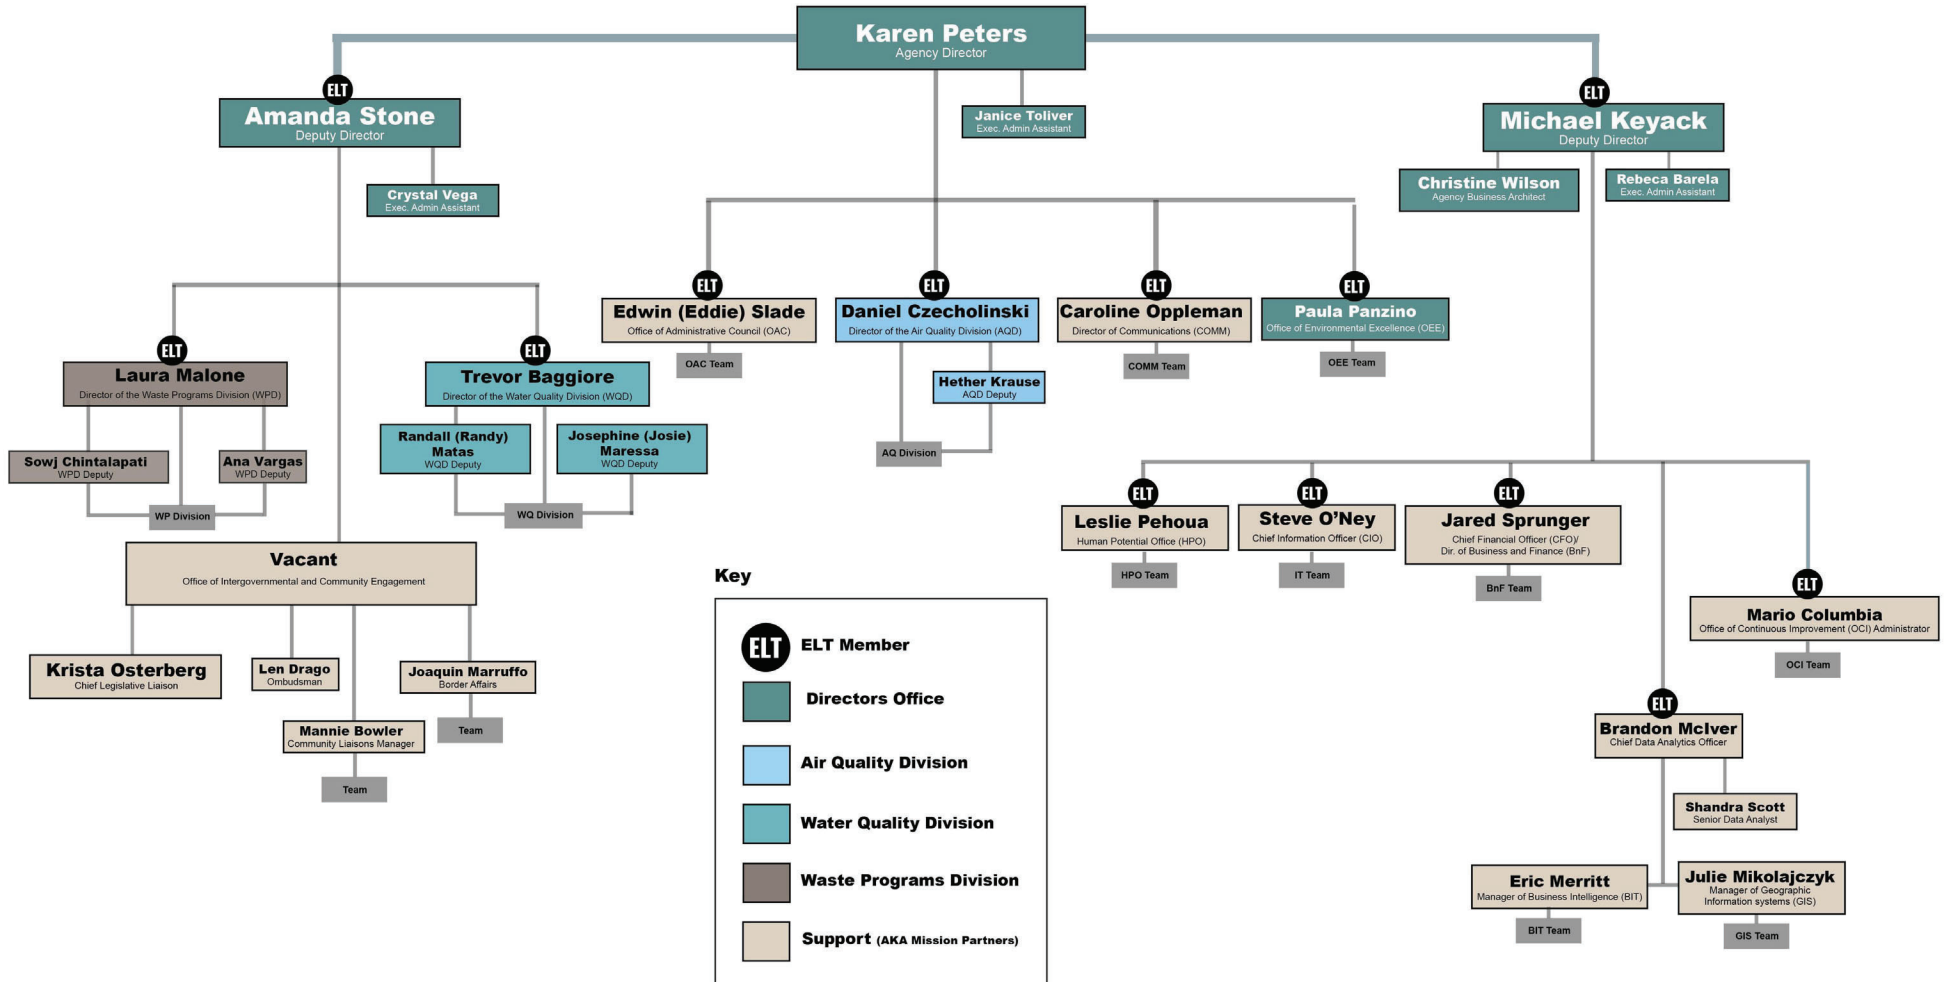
Karen Peters
Agency Director

Janice Toliver
Exec. Admin Assistant

ELT
Amanda Stone
Deputy Director

Crystal Vega
Exec. Admin Assistant

ELT
Michael Keyack
Deputy Director

Christine Wilson
Agency Business Architect

Rebeca Barela
Exec. Admin Assistant

ELT
Edwin (Eddie) Slade
Office of Administrative Council (OAC)

OAC Team

ELT
Daniel Czecholinski
Director of the Air Quality Division (AQD)

Hether Krause
AQD Deputy

AQ Division

ELT
Caroline Oppleman
Director of Communications (COMM)

COMM Team

ELT
Paula Panzino
Office of Environmental Excellence (OEE)

OEE Team

ELT
Laura Malone
Director of the Waste Programs Division (WPD)

Sowj Chintalapati
WPD Deputy

Ana Vargas
WPD Deputy

WP Division

ELT
Trevor Baggiore
Director of the Water Quality Division (WQD)

Randall (Randy) Matas
WQD Deputy

Josephine (Josie) Maressa
WQD Deputy

WQ Division

Vacant
Office of Intergovernmental and Community Engagement

Krista Osterberg
Chief Legislative Liaison

Len Drago
Ombudsman

Joaquin Marruffo
Border Affairs

Team

Mannie Bowler
Community Liaisons Manager

Team

ELT
Leslie Pehoua
Human Potential Office (HPO)

HPO Team

ELT
Steve O'Ney
Chief Information Officer (CIO)

IT Team

ELT
Jared Sprunger
Chief Financial Officer (CFO)/ Dir. of Business and Finance (BnF)

BnF Team

ELT
Mario Columbia
Office of Continuous Improvement (OCI) Administrator

OCI Team

ELT
Brandon McIver
Chief Data Analytics Officer

Shandra Scott
Senior Data Analyst

Eric Merritt
Manager of Business Intelligence (BIT)

BIT Team

Julie Mikolajczyk
Manager of Geographic Information systems (GIS)

GIS Team

Key
ELT ELT Member
Directors Office
Air Quality Division
Water Quality Division
Waste Programs Division
Support (AKA Mission Partners)